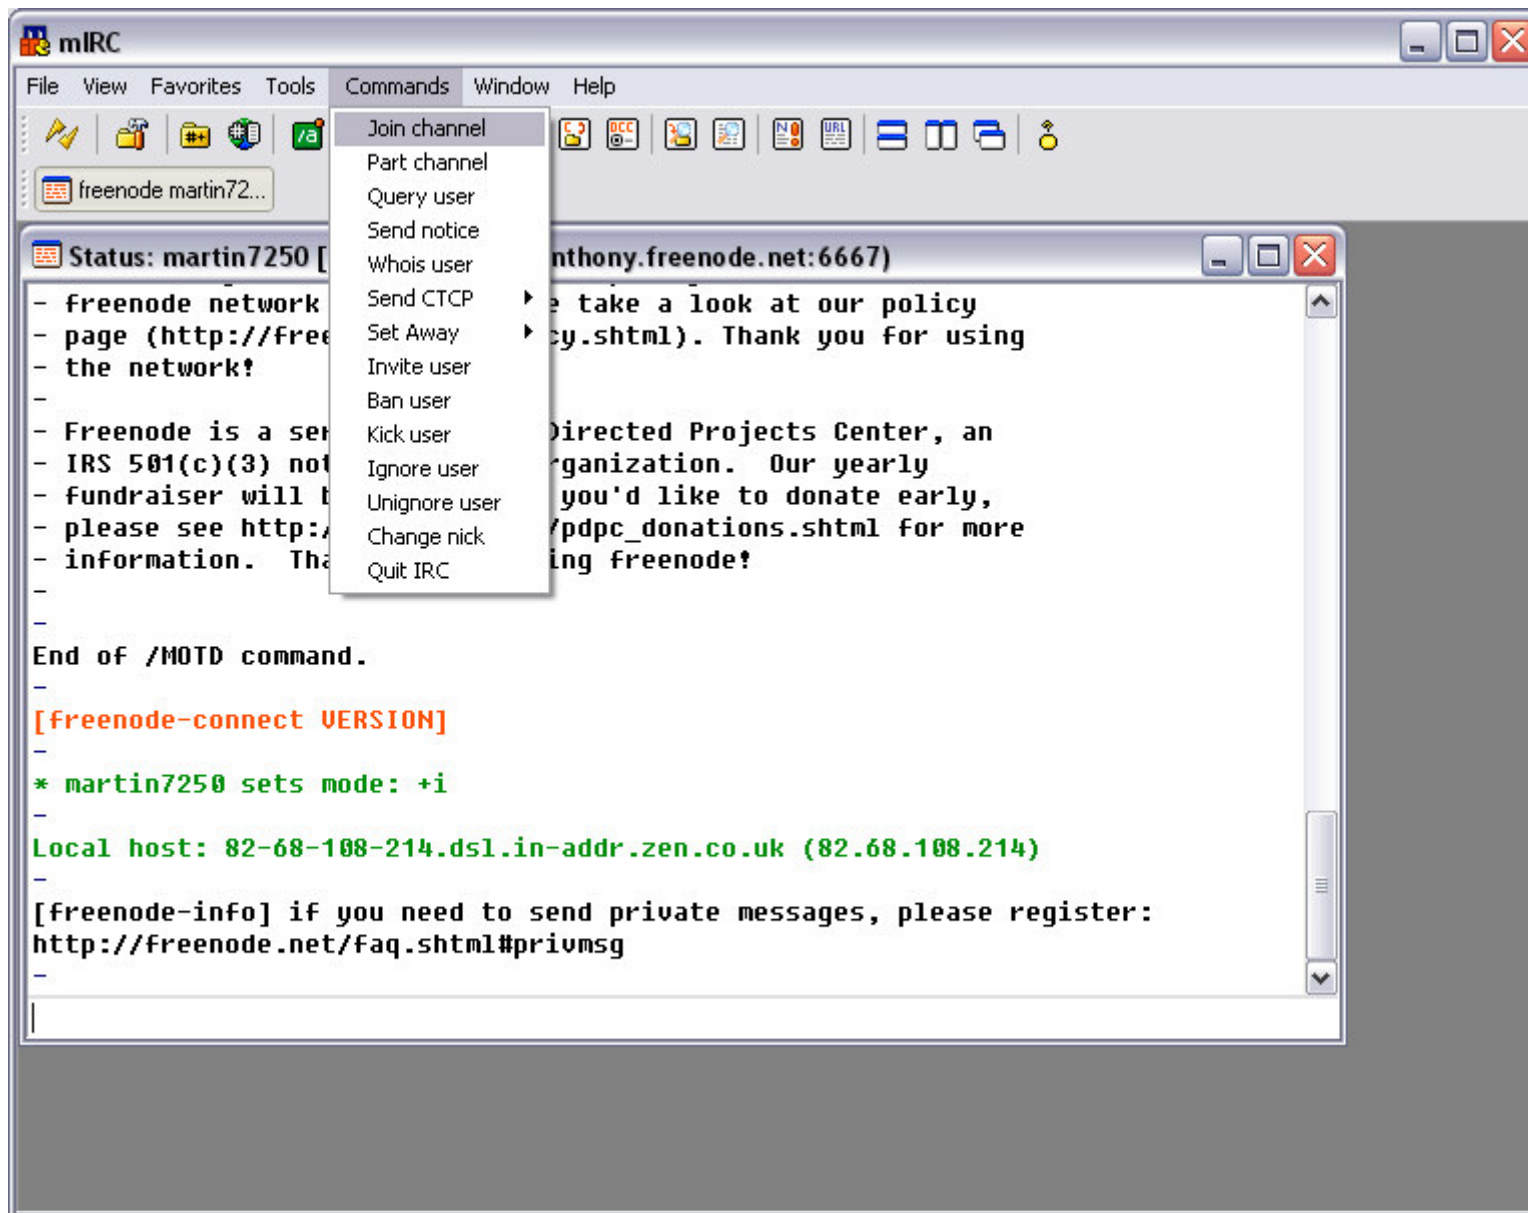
mIRC

File View Favorites Tools Commands Window Help

Join channel
Part channel
Query user
Send notice
Whois user
Send CTCP
Set Away
Invite user
Ban user
Kick user
Ignore user
Unignore user
Change nick
Quit IRC

freenode martin72...

Status: martin7250 [ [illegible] nthony.freenode.net:6667)

- freenode network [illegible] e take a look at our policy
- page (http://free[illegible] cy.shtml). Thank you for using
- the network!
-
- Freenode is a ser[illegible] Directed Projects Center, an
- IRS 501(c)(3) not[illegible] rganization. Our yearly
- fundraiser will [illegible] you'd like to donate early,
- please see http:/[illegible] /pdpc_donations.shtml for more
- information. Tha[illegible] ing freenode!
-
-
End of /MOTD command.
-
[freenode-connect VERSION]
-
* martin7250 sets mode: +i
-
Local host: 82-68-108-214.dsl.in-addr.zen.co.uk (82.68.108.214)
-
[freenode-info] if you need to send private messages, please register: http://freenode.net/faq.shtml#privmsg
-